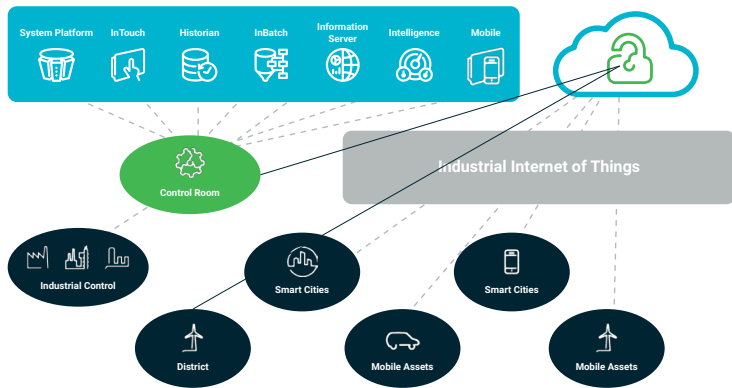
System Platform
InTouch
Historian
InBatch
Information Server
Intelligence
Mobile

Industrial Internet of Things

Control Room

Industrial Control

Smart Cities

Smart Cities

District

Mobile Assets

Mobile Assets